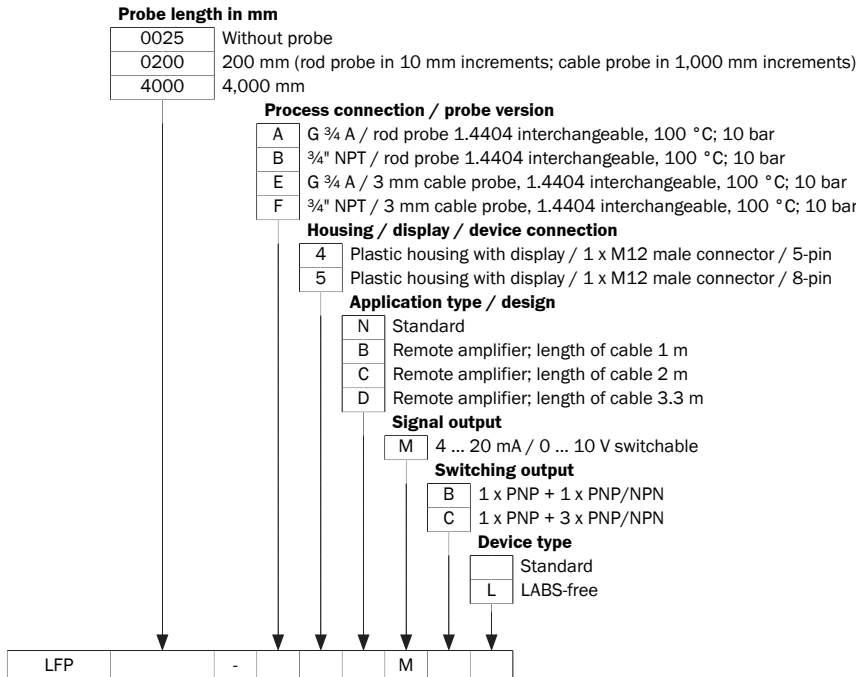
**Probe length in mm**

| | |
|---|---|
| 0025 | Without probe |
| 0200 | 200 mm (rod probe in 10 mm increments; cable probe in 1,000 mm increments) |
| 4000 | 4,000 mm |

**Process connection / probe version**

| | |
|---|---|
| A | G ¾ A / rod probe 1.4404 interchangeable, 100 °C; 10 bar |
| B | ¾" NPT / rod probe 1.4404 interchangeable, 100 °C; 10 bar |
| E | G ¾ A / 3 mm cable probe, 1.4404 interchangeable, 100 °C; 10 bar |
| F | ¾" NPT / 3 mm cable probe, 1.4404 interchangeable, 100 °C; 10 bar |

**Housing / display / device connection**

| | |
|---|---|
| 4 | Plastic housing with display / 1 x M12 male connector / 5-pin |
| 5 | Plastic housing with display / 1 x M12 male connector / 8-pin |

**Application type / design**

| | |
|---|---|
| N | Standard |
| B | Remote amplifier; length of cable 1 m |
| C | Remote amplifier; length of cable 2 m |
| D | Remote amplifier; length of cable 3.3 m |

**Signal output**

| | |
|---|---|
| M | 4 ... 20 mA / 0 ... 10 V switchable |

**Switching output**

| | |
|---|---|
| B | 1 x PNP + 1 x PNP/NPN |
| C | 1 x PNP + 3 x PNP/NPN |

**Device type**

| | |
|---|---|
| | Standard |
| L | LABS-free |

| LFP | | - | | | | M | | |
|---|---|---|---|---|---|---|---|---|